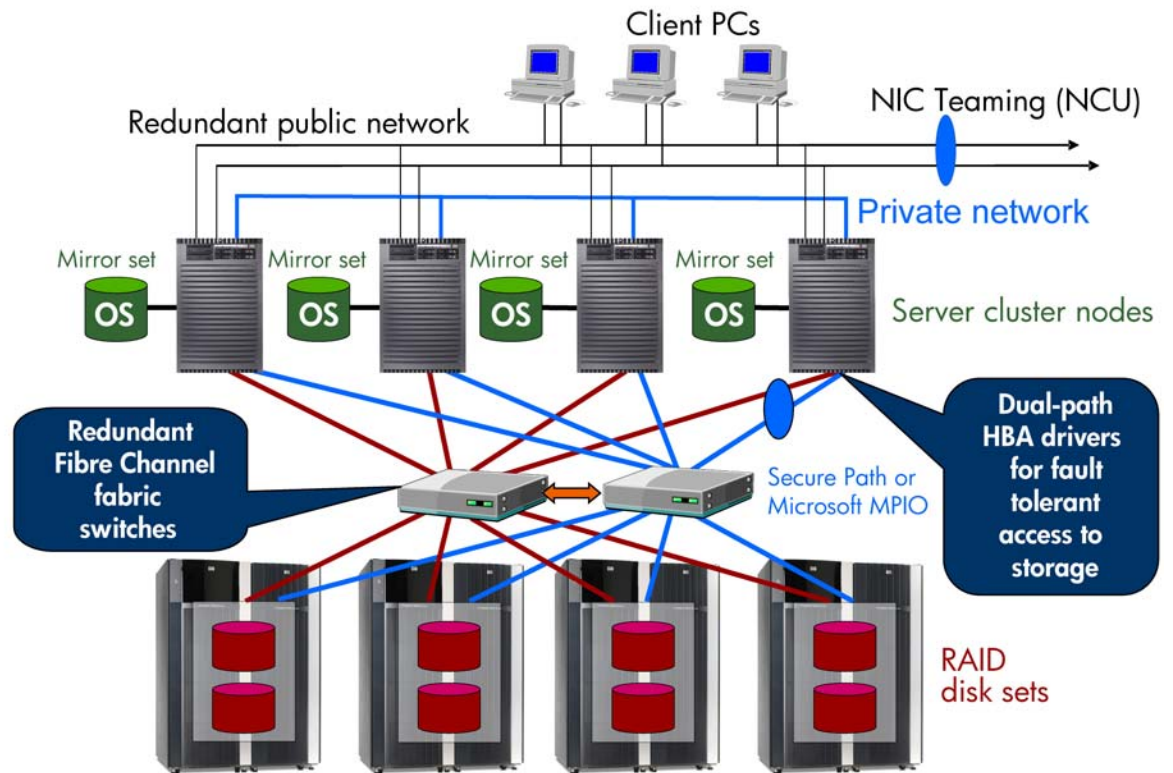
Client PCs

NIC Teaming (NCU)

Redundant public network

Private network

Mirror set
OS

Mirror set
OS

Mirror set
OS

Mirror set
OS

Server cluster nodes

Redundant Fibre Channel fabric switches

Secure Path or Microsoft MPIO

Dual-path HBA drivers for fault tolerant access to storage

RAID disk sets